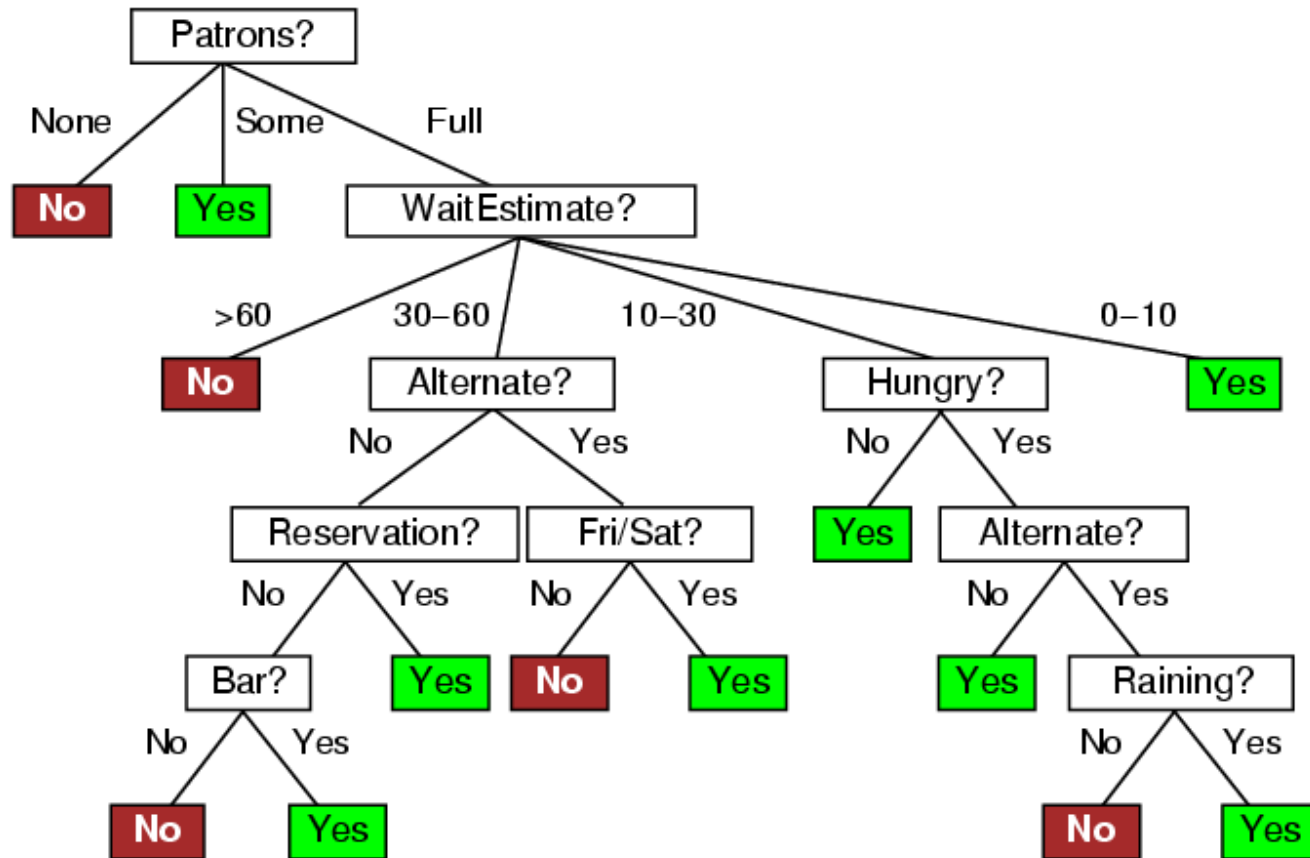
Patrons?

None
Some
Full

No
Yes
WaitEstimate?

>60
30–60
10–30
0–10

No
Alternate?
Hungry?
Yes

No
Yes
No
Yes

Reservation?
Fri/Sat?
Yes
Alternate?

No
Yes
No
Yes
No
Yes

Bar?
Yes
No
Yes
Yes
Raining?

No
Yes
No
Yes

No
Yes
No
Yes